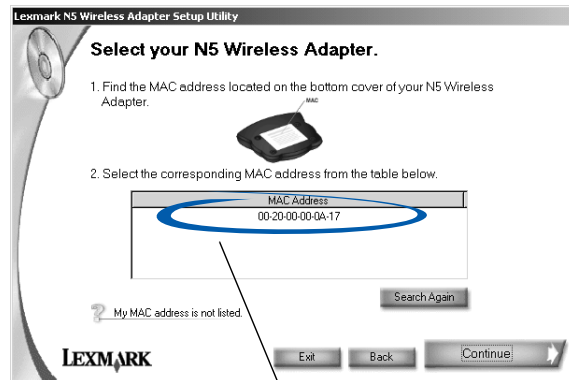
Lexmark N5 Wireless Adapter Setup Utility

Select your N5 Wireless Adapter.

1. Find the MAC address located on the bottom cover of your N5 Wireless Adapter.

MAC

2. Select the corresponding MAC address from the table below.

| MAC Address |
|---|
| 00-20-00-00-0A-17 |

Search Again

My MAC address is not listed.

LEXMARK

Exit

Back

Continue